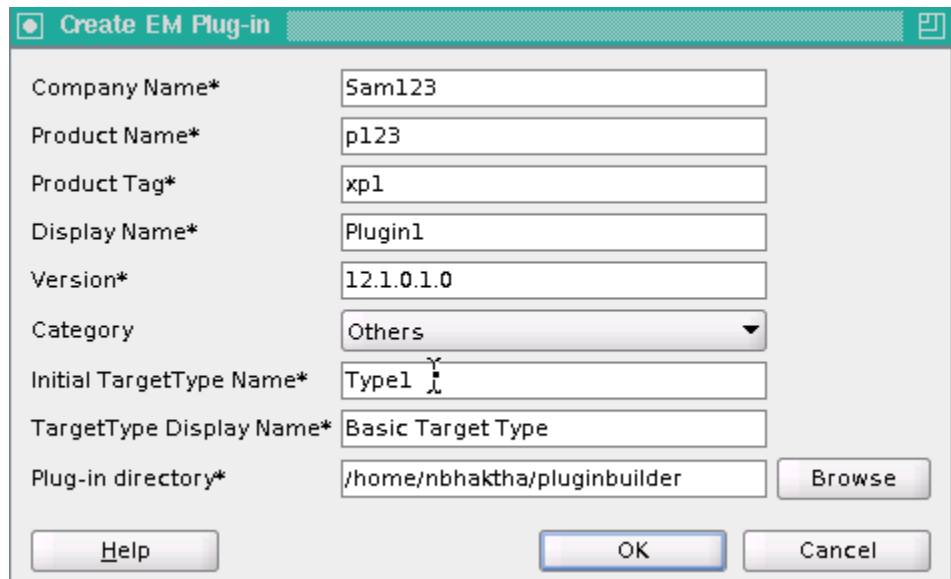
Create EM Plug-in

Company Name* Sam123
Product Name* p123
Product Tag* xp1
Display Name* Plugin1
Version* 12.1.0.1.0
Category Others
Initial TargetType Name* Type1
TargetType Display Name* Basic Target Type
Plug-in directory* /home/nbhaktha/pluginbuilder Browse

Help OK Cancel